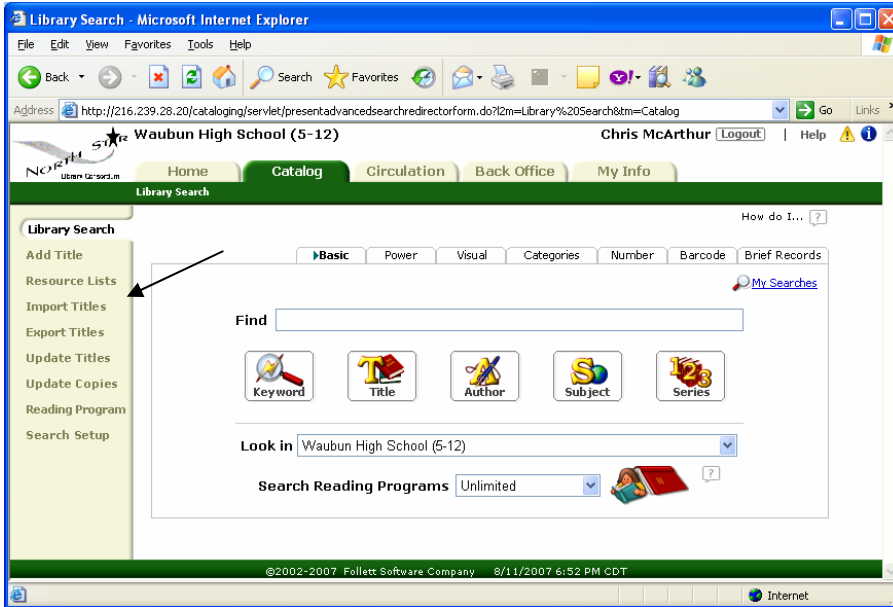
Library Search - Microsoft Internet Explorer

File Edit View Favorites Tools Help

Back Search Favorites

Address http://216.239.28.20/cataloging/servlet/presentadvancedsearchredirectorform.do?l2m=Library%20Search&tm=Catalog Go Links

NORTH STAR Library Consortium

Waubun High School (5-12)

Chris McArthur Logout | Help

Home Catalog Circulation Back Office My Info

Library Search

Library Search
Add Title
Resource Lists
Import Titles
Export Titles
Update Titles
Update Copies
Reading Program
Search Setup

How do I... ?

Basic Power Visual Categories Number Barcode Brief Records

My Searches

Find

Keyword Title Author Subject Series

Look in Waubun High School (5-12)

Search Reading Programs Unlimited ?

©2002-2007 Follett Software Company 8/11/2007 6:52 PM CDT

Internet